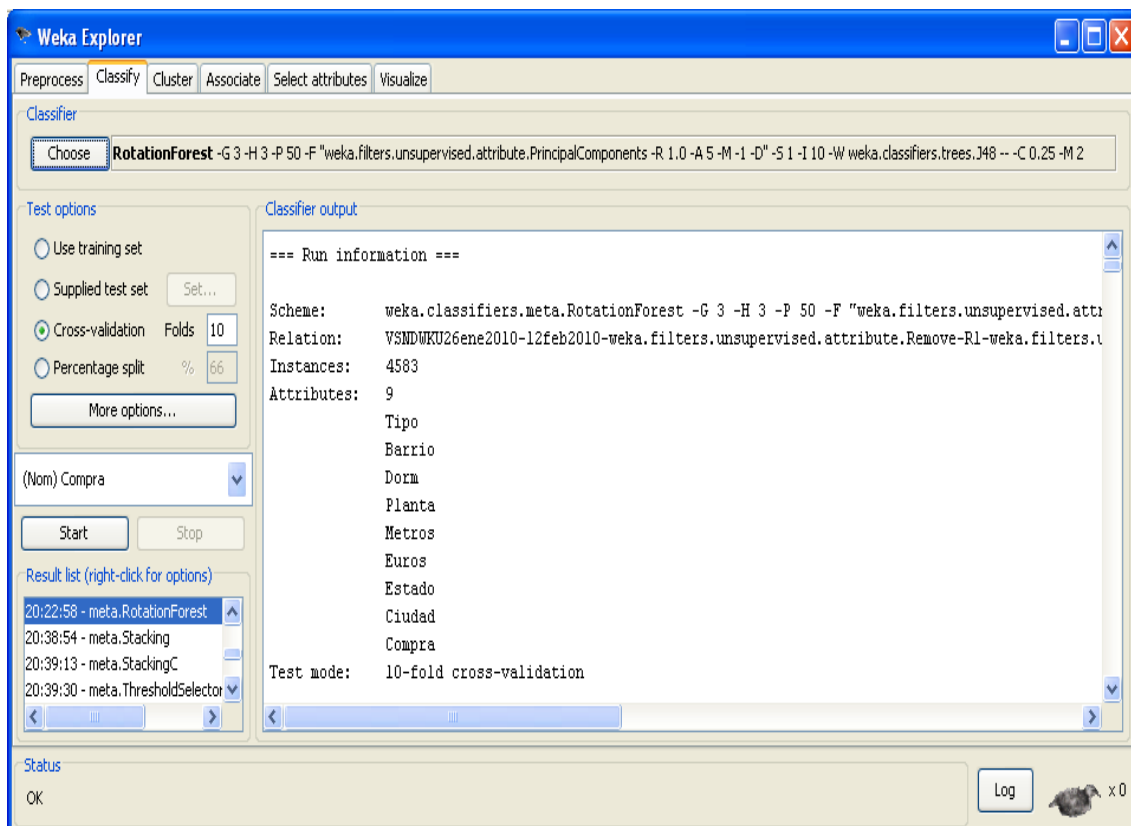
Weka Explorer

Preprocess | Classify | Cluster | Associate | Select attributes | Visualize

Classifier

Choose **RotationForest** -G 3 -H 3 -P 50 -F "weka.filters.unsupervised.attribute.PrincipalComponents -R 1.0 -A 5 -M -1 -D" -S 1 -I 10 -W weka.classifiers.trees.J48 -- -C 0.25 -M 2

Test options

Use training set

Supplied test set Set...

Cross-validation Folds 10

Percentage split % 66

More options...

(Nom) Compra

Start Stop

Result list (right-click for options)

20:22:58 - meta.RotationForest
20:38:54 - meta.Stacking
20:39:13 - meta.StackingC
20:39:30 - meta.ThresholdSelector

Classifier output

=== Run information ===

Scheme: weka.classifiers.meta.RotationForest -G 3 -H 3 -P 50 -F "weka.filters.unsupervised.attr
Relation: VSNDWKU26ene2010-12feb2010-weka.filters.unsupervised.attribute.Remove-R1-weka.filters.u
Instances: 4583
Attributes: 9
Tipo
Barrio
Dorm
Planta
Metros
Euros
Estado
Ciudad
Compra
Test mode: 10-fold cross-validation

Status

OK

Log

x 0